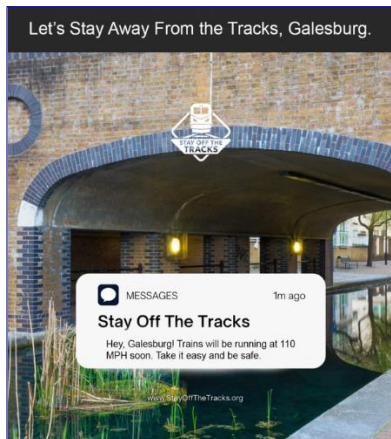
Let's Stay Away From the Tracks, Galesburg.

STAY OFF THE TRACKS

MESSAGES

1m ago

Stay Off The Tracks

Hey, Galesburg! Trains will be running at 110 MPH soon. Take it easy and be safe.

www.StayOffTheTracks.org